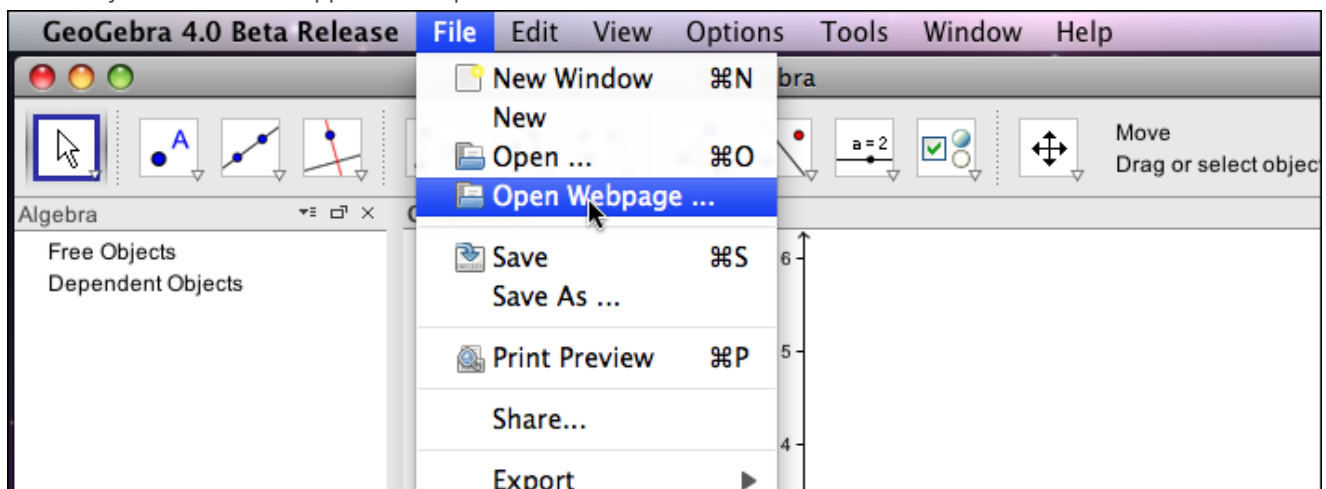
GeoGebra 4.0 Beta Release File Edit View Options Tools Window Help

bra

New Window ⌘N
New
Open ... ⌘O
Open Webpage ...
Save ⌘S
Save As ...
Print Preview ⌘P
Share...
Export

a = 2

Move
Drag or select objec

Algebra
Free Objects
Dependent Objects

6
5
4